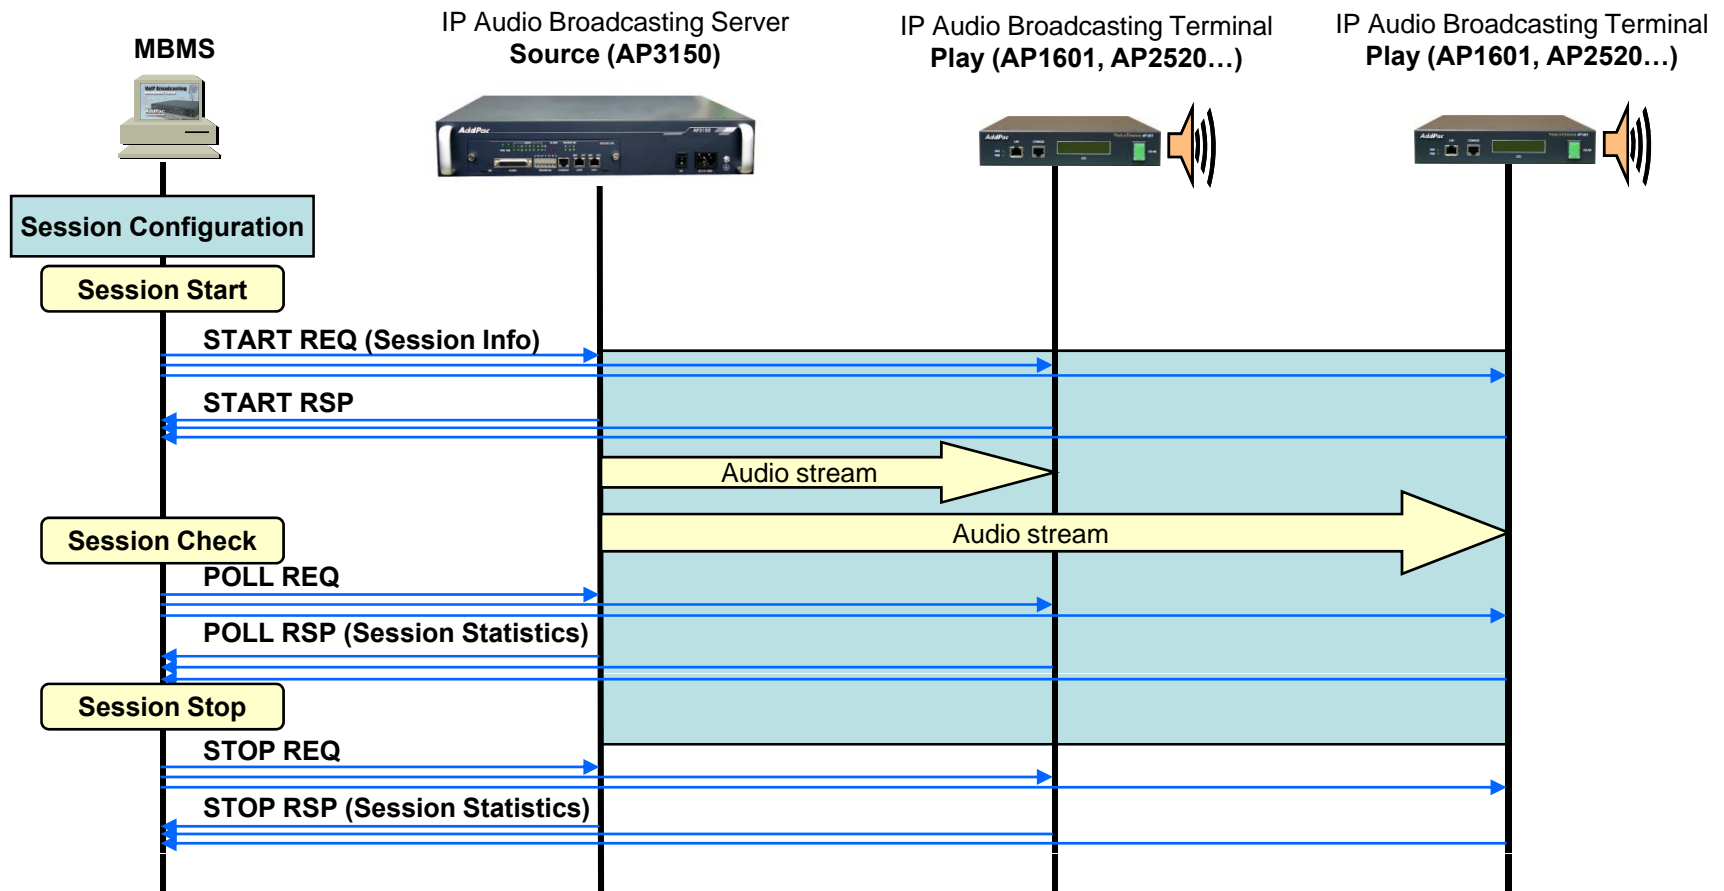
MBMS

IP Audio Broadcasting Server
Source (AP3150)

IP Audio Broadcasting Terminal
Play (AP1601, AP2520…)

IP Audio Broadcasting Terminal
Play (AP1601, AP2520…)

Session Configuration

Session Start

START REQ (Session Info)

START RSP

Audio stream

Audio stream

Session Check

POLL REQ

POLL RSP (Session Statistics)

Session Stop

STOP REQ

STOP RSP (Session Statistics)